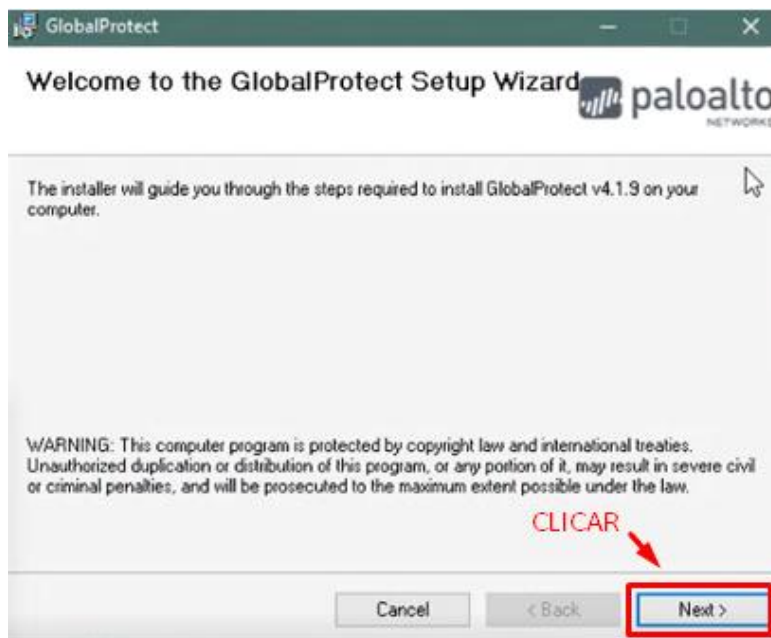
GlobalProtect

Welcome to the GlobalProtect Setup Wizard

paloalto NETWORKS

The installer will guide you through the steps required to install GlobalProtect v4.1.9 on your computer.

WARNING: This computer program is protected by copyright law and international treaties. Unauthorized duplication or distribution of this program, or any portion of it, may result in severe civil or criminal penalties, and will be prosecuted to the maximum extent possible under the law.

CLICAR

Cancel

< Back

Next >